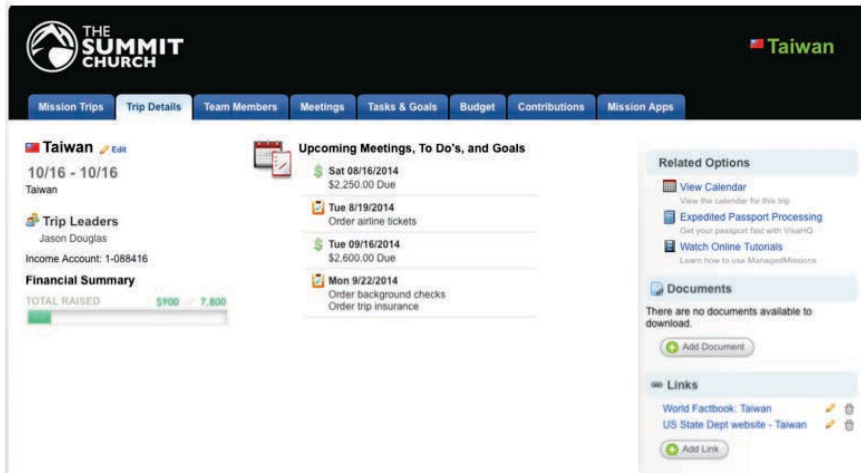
THE SUMMIT CHURCH

Taiwan

Mission Trips | Trip Details | Team Members | Meetings | Tasks & Goals | Budget | Contributions | Mission Apps

Taiwan Edit

10/16 - 10/16
Taiwan

Trip Leaders
Jason Douglas

Income Account: 1-088416

Financial Summary

TOTAL RAISED $900 / 7,800

Upcoming Meetings, To Do's, and Goals

Sat 08/16/2014
$2,250.00 Due

Tue 8/19/2014
Order airline tickets

Tue 09/16/2014
$2,600.00 Due

Mon 9/22/2014
Order background checks
Order trip insurance

Related Options

View Calendar
View the calendar for this trip

Expedited Passport Processing
Get your passport fast with VisaHQ

Watch Online Tutorials
Learn how to use ManagedMissions

Documents

There are no documents available to download.

Add Document

Links

World Factbook: Taiwan

US State Dept website - Taiwan

Add Link